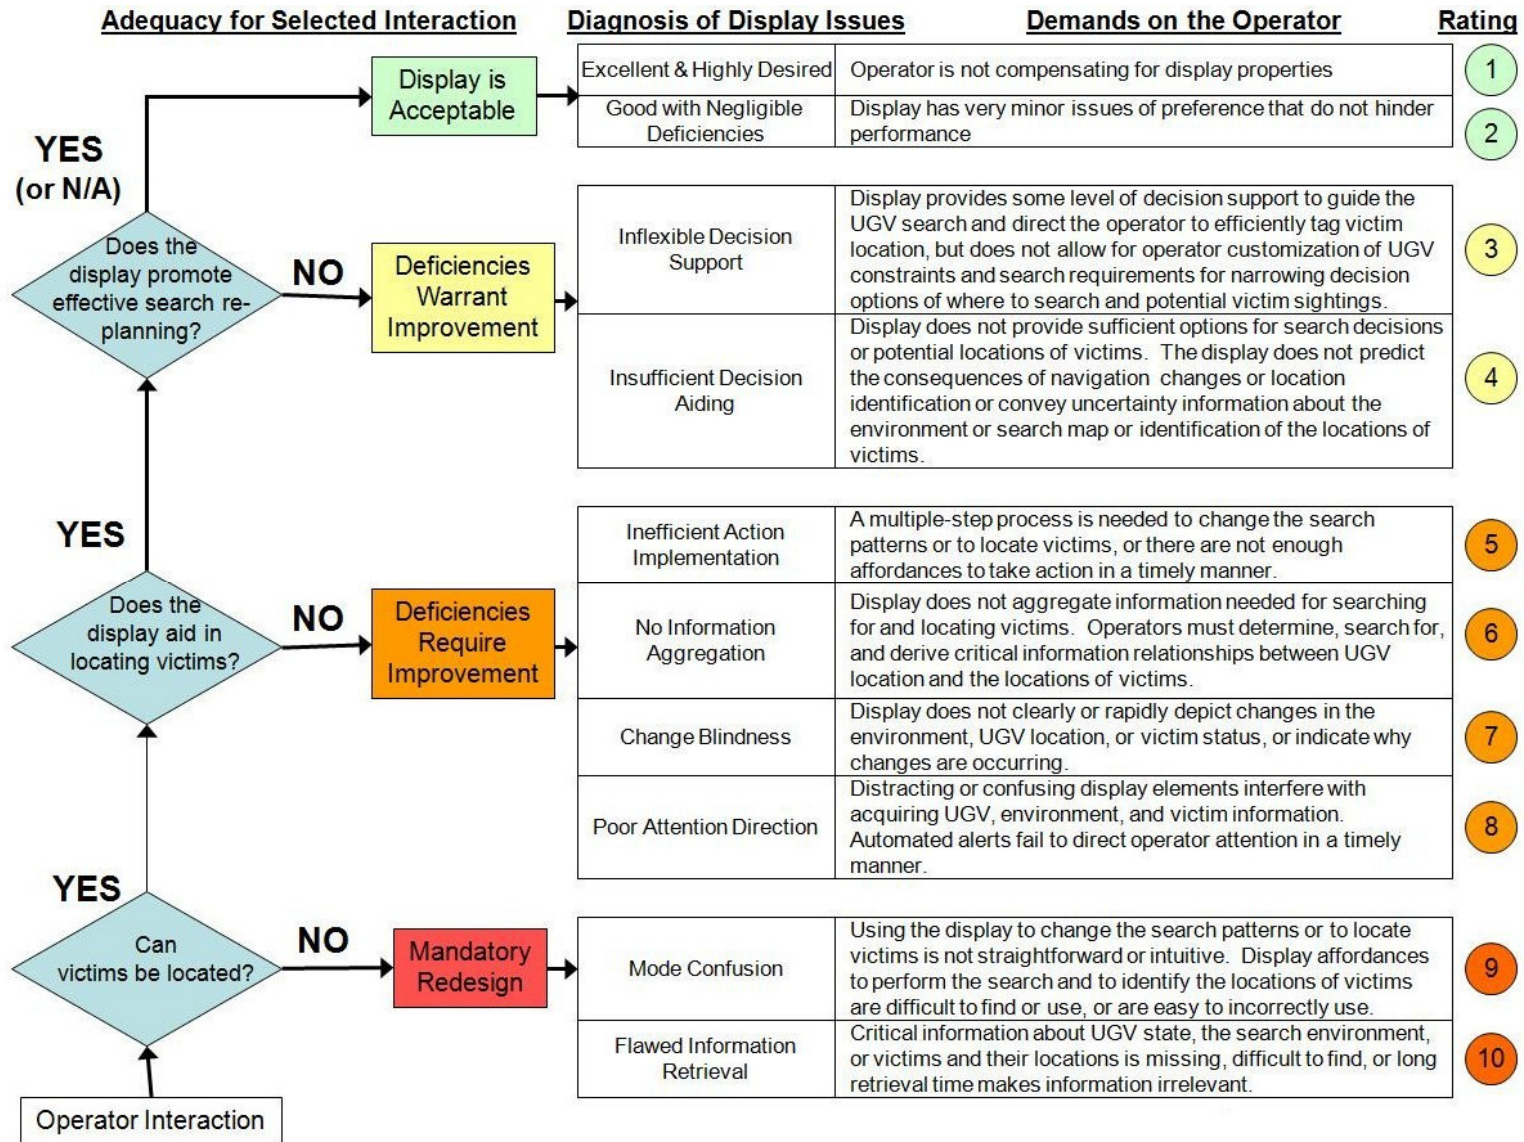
Adequacy for Selected Interaction

Diagnosis of Display Issues

Demands on the Operator

Rating

YES (or N/A)

Display is Acceptable

| Excellent & Highly Desired | Operator is not compensating for display properties |
|---|---|
| Good with Negligible Deficiencies | Display has very minor issues of preference that do not hinder performance |

1

2

Does the display promote effective search re-planning?

NO

Deficiencies Warrant Improvement

| Inflexible Decision Support | Display provides some level of decision support to guide the UGV search and direct the operator to efficiently tag victim location, but does not allow for operator customization of UGV constraints and search requirements for narrowing decision options of where to search and potential victim sightings. |
|---|---|
| Insufficient Decision Aiding | Display does not provide sufficient options for search decisions or potential locations of victims. The display does not predict the consequences of navigation changes or location identification or convey uncertainty information about the environment or search map or identification of the locations of victims. |

3

4

YES

Does the display aid in locating victims?

NO

Deficiencies Require Improvement

| Inefficient Action Implementation | A multiple-step process is needed to change the search patterns or to locate victims, or there are not enough affordances to take action in a timely manner. |
|---|---|
| No Information Aggregation | Display does not aggregate information needed for searching for and locating victims. Operators must determine, search for, and derive critical information relationships between UGV location and the locations of victims. |
| Change Blindness | Display does not clearly or rapidly depict changes in the environment, UGV location, or victim status, or indicate why changes are occurring. |
| Poor Attention Direction | Distracting or confusing display elements interfere with acquiring UGV, environment, and victim information. Automated alerts fail to direct operator attention in a timely manner. |

5

6

7

8

YES

Can victims be located?

NO

Mandatory Redesign

| Mode Confusion | Using the display to change the search patterns or to locate victims is not straightforward or intuitive. Display affordances to perform the search and to identify the locations of victims are difficult to find or use, or are easy to incorrectly use. |
|---|---|
| Flawed Information Retrieval | Critical information about UGV state, the search environment, or victims and their locations is missing, difficult to find, or long retrieval time makes information irrelevant. |

9

10

Operator Interaction